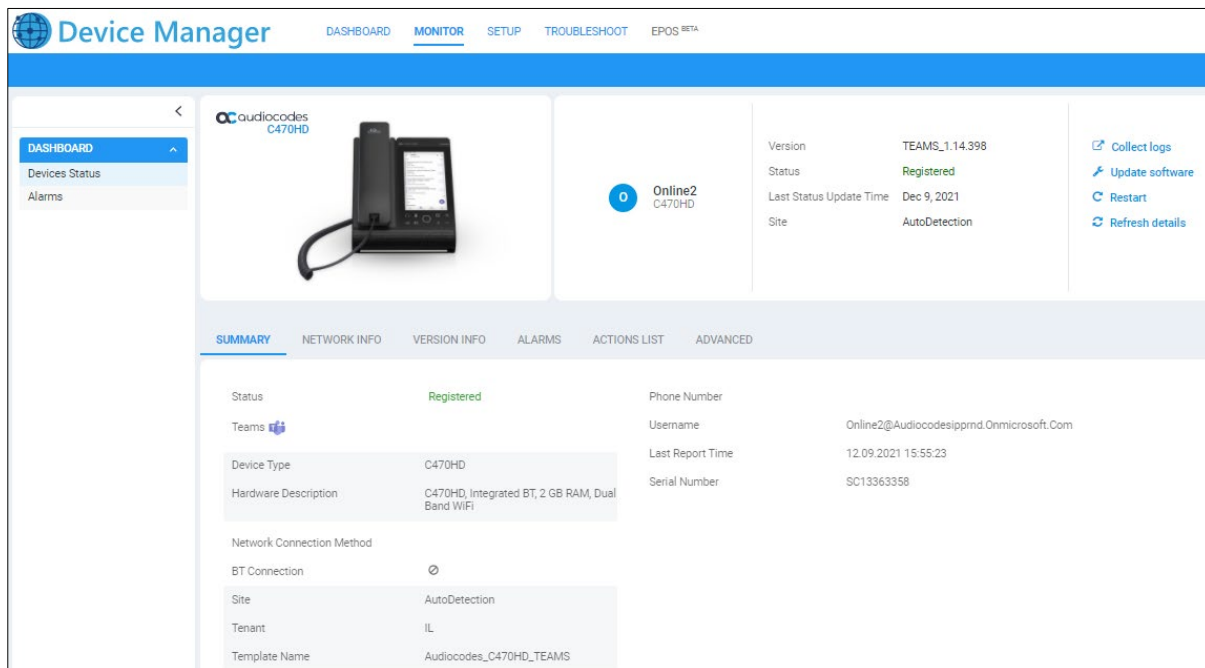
Device Manager DASHBOARD MONITOR SETUP TROUBLESHOOT EPOS BETA

<

DASHBOARD ^

Devices Status

Alarms

audiocodes
C470HD

O Online2
C470HD

| | |
|---|---|
| Version | TEAMS_1.14.398 |
| Status | Registered |
| Last Status Update Time | Dec 9, 2021 |
| Site | AutoDetection |

Collect logs
Update software
Restart
Refresh details

SUMMARY NETWORK INFO VERSION INFO ALARMS ACTIONS LIST ADVANCED

| | |
|---|---|
| Status | Registered |
| Teams | |
| Device Type | C470HD |
| Hardware Description | C470HD, Integrated BT, 2 GB RAM, Dual Band WiFi |
| Network Connection Method | |
| BT Connection | ⊘ |
| Site | AutoDetection |
| Tenant | IL |
| Template Name | Audiocodes_C470HD_TEAMS |

| | |
|---|---|
| Phone Number | |
| Username | Online2@Audiocodesipprnd.Onmicrosoft.Com |
| Last Report Time | 12.09.2021 15:55:23 |
| Serial Number | SC13363358 |